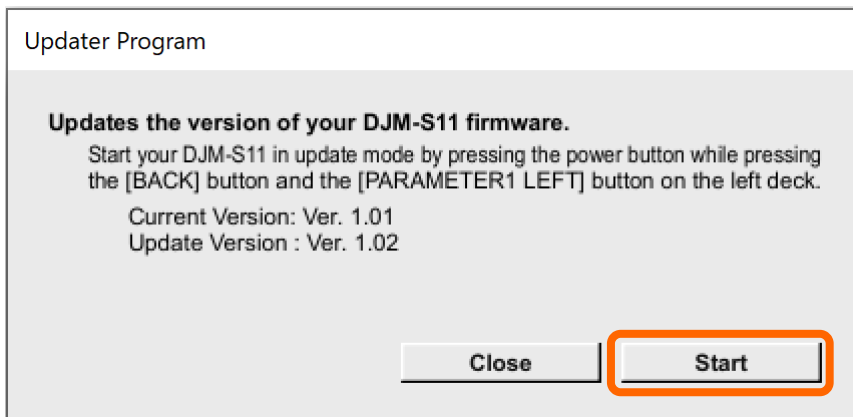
Updater Program

Updates the version of your DJM-S11 firmware.

Start your DJM-S11 in update mode by pressing the power button while pressing the [BACK] button and the [PARAMETER1 LEFT] button on the left deck.

Current Version: Ver. 1.01
Update Version : Ver. 1.02

Close

Start